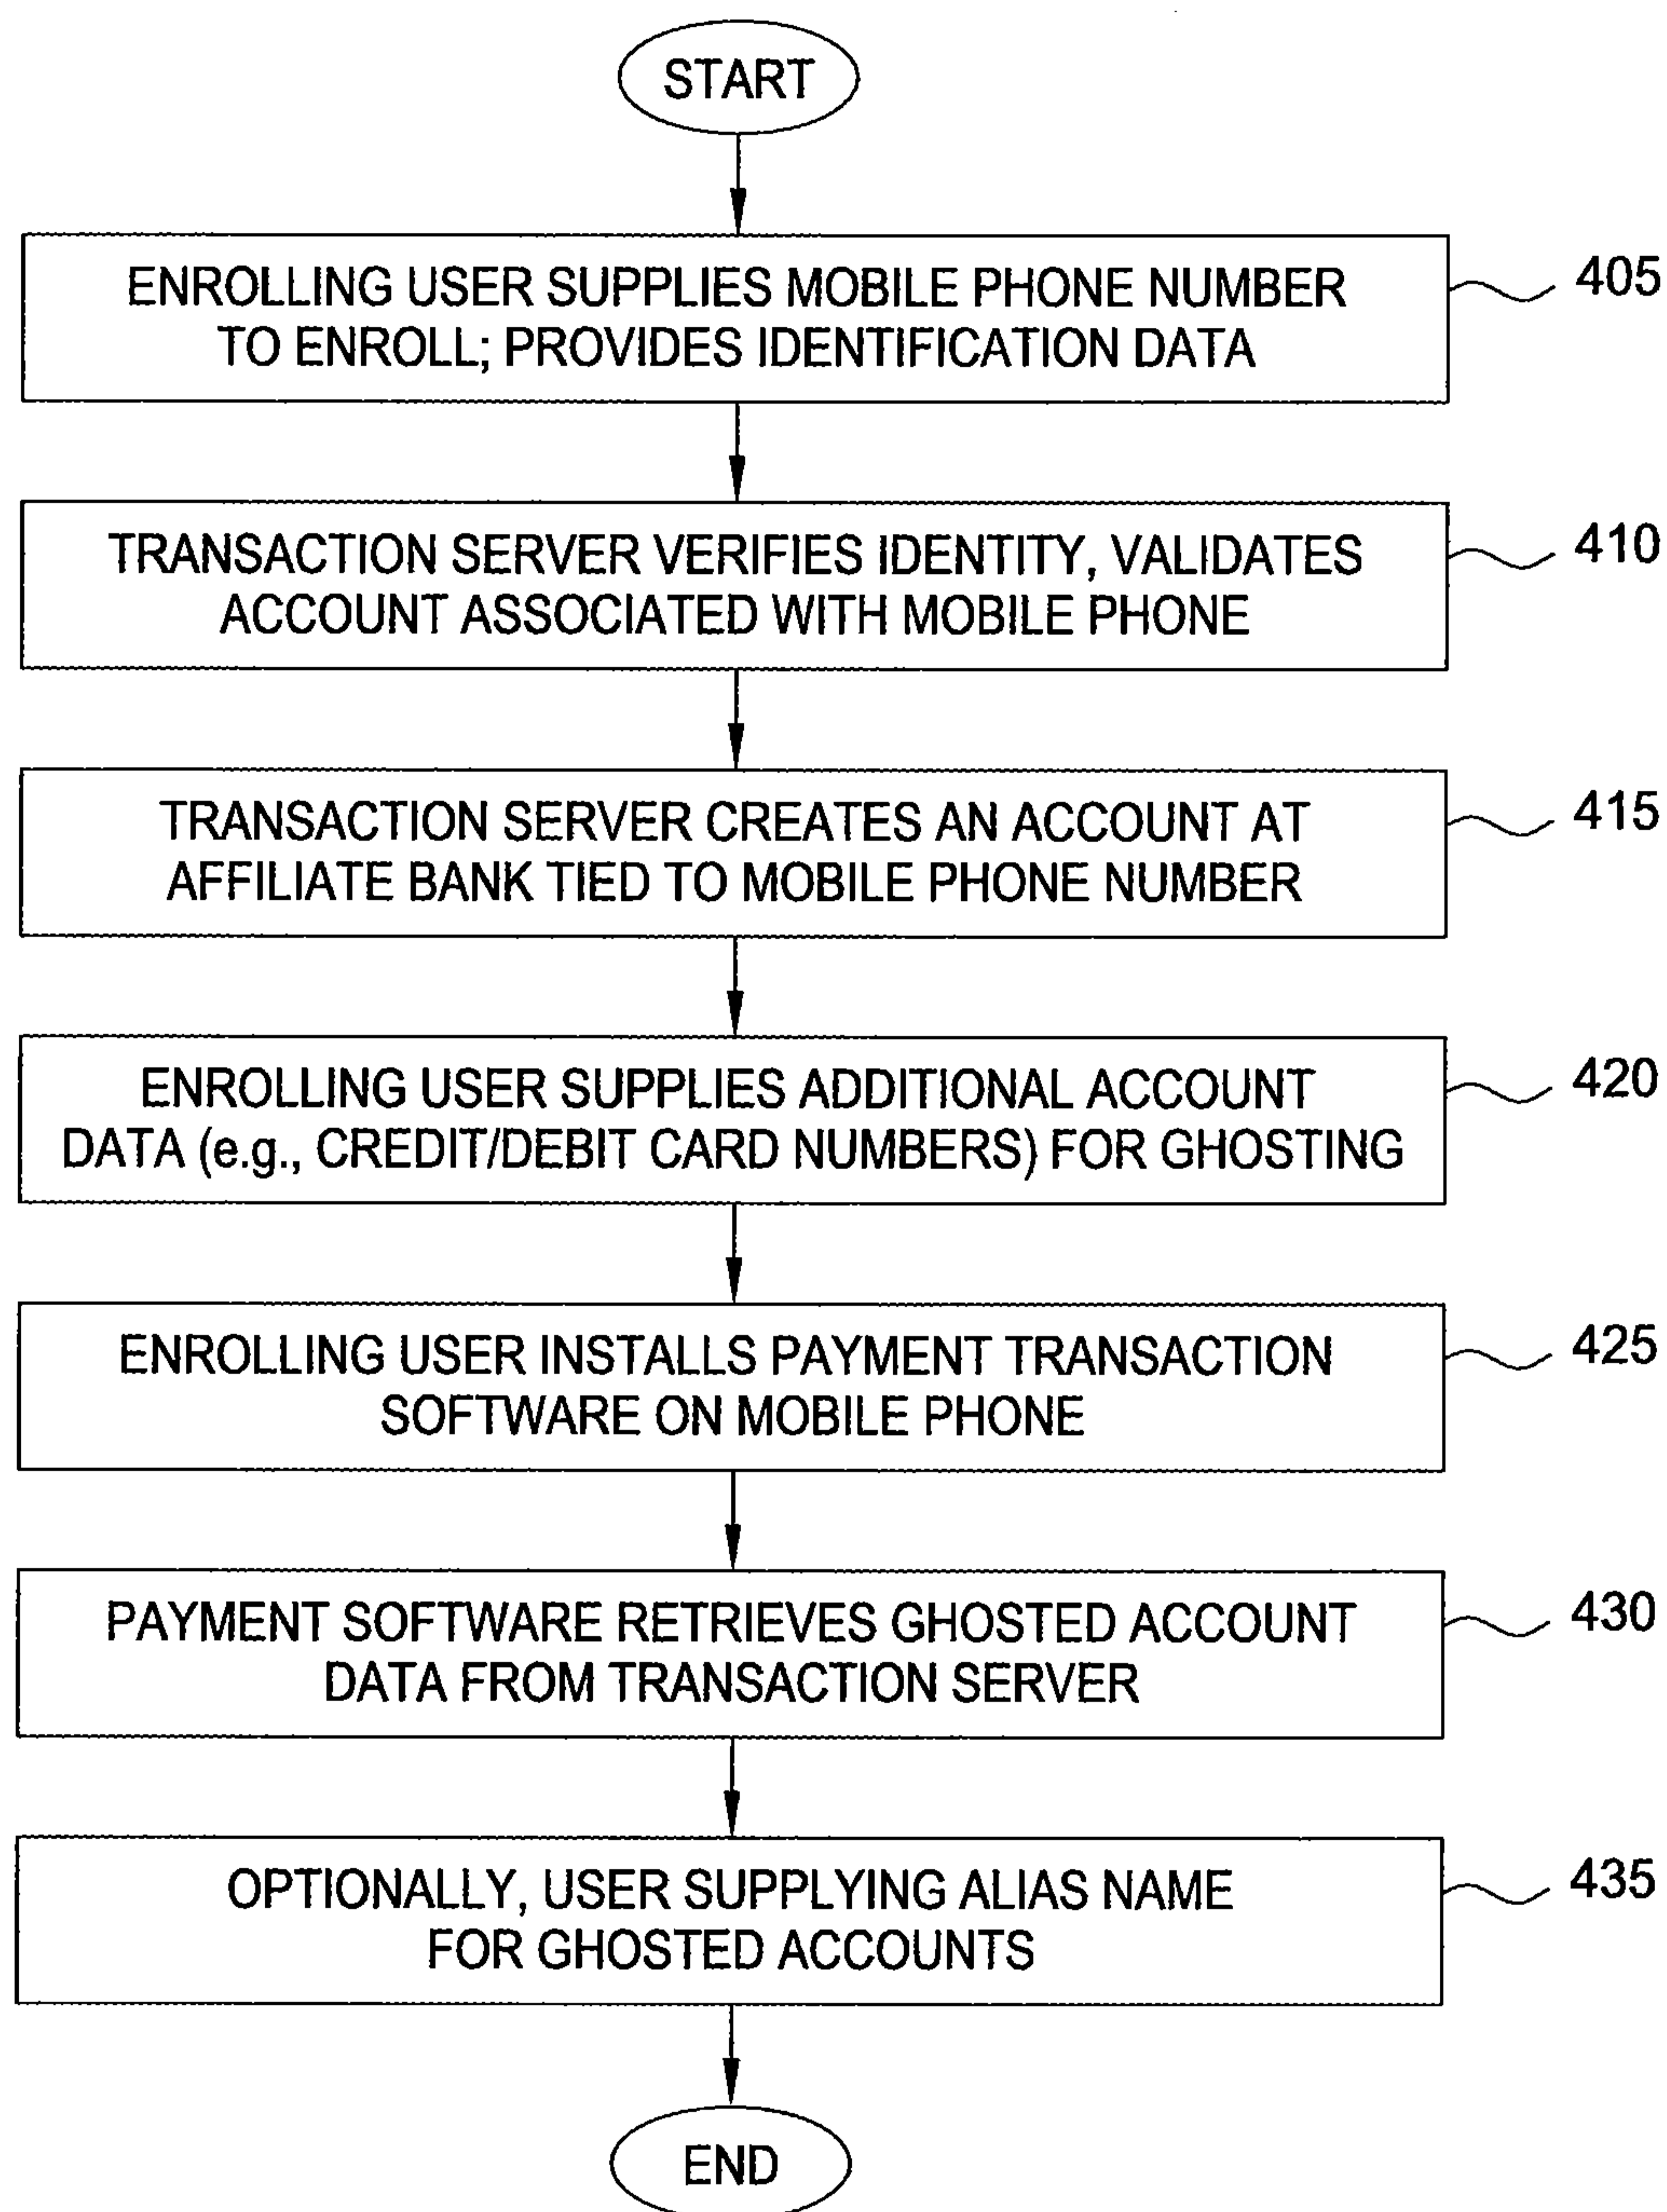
START

ENROLLING USER SUPPLIES MOBILE PHONE NUMBER TO ENROLL; PROVIDES IDENTIFICATION DATA

405

TRANSACTION SERVER VERIFIES IDENTITY, VALIDATES ACCOUNT ASSOCIATED WITH MOBILE PHONE

410

TRANSACTION SERVER CREATES AN ACCOUNT AT AFFILIATE BANK TIED TO MOBILE PHONE NUMBER

415

ENROLLING USER SUPPLIES ADDITIONAL ACCOUNT DATA (e.g., CREDIT/DEBIT CARD NUMBERS) FOR GHOSTING

420

ENROLLING USER INSTALLS PAYMENT TRANSACTION SOFTWARE ON MOBILE PHONE

425

PAYMENT SOFTWARE RETRIEVES GHOSTED ACCOUNT DATA FROM TRANSACTION SERVER

430

OPTIONALLY, USER SUPPLYING ALIAS NAME FOR GHOSTED ACCOUNTS

435

END